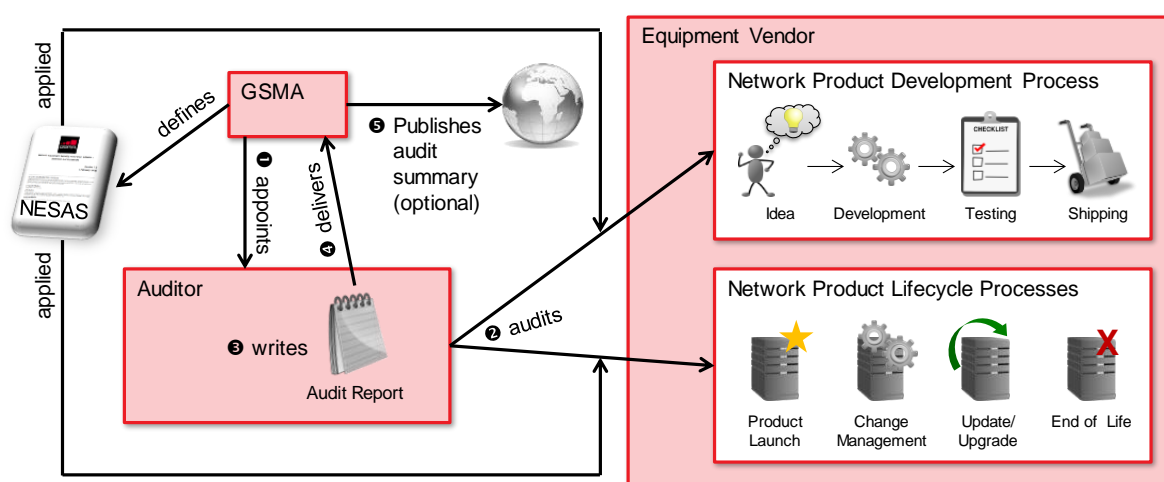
applied

GSMA

defines

❺ Publishes audit summary (optional)

NESAS

❶ appoints

❹ delivers

applied

Auditor

❸ writes

Audit Report

❷ audits

Equipment Vendor

Network Product Development Process

CHECKLIST

Idea

Development

Testing

Shipping

Network Product Lifecycle Processes

Product Launch

Change Management

Update/ Upgrade

End of Life